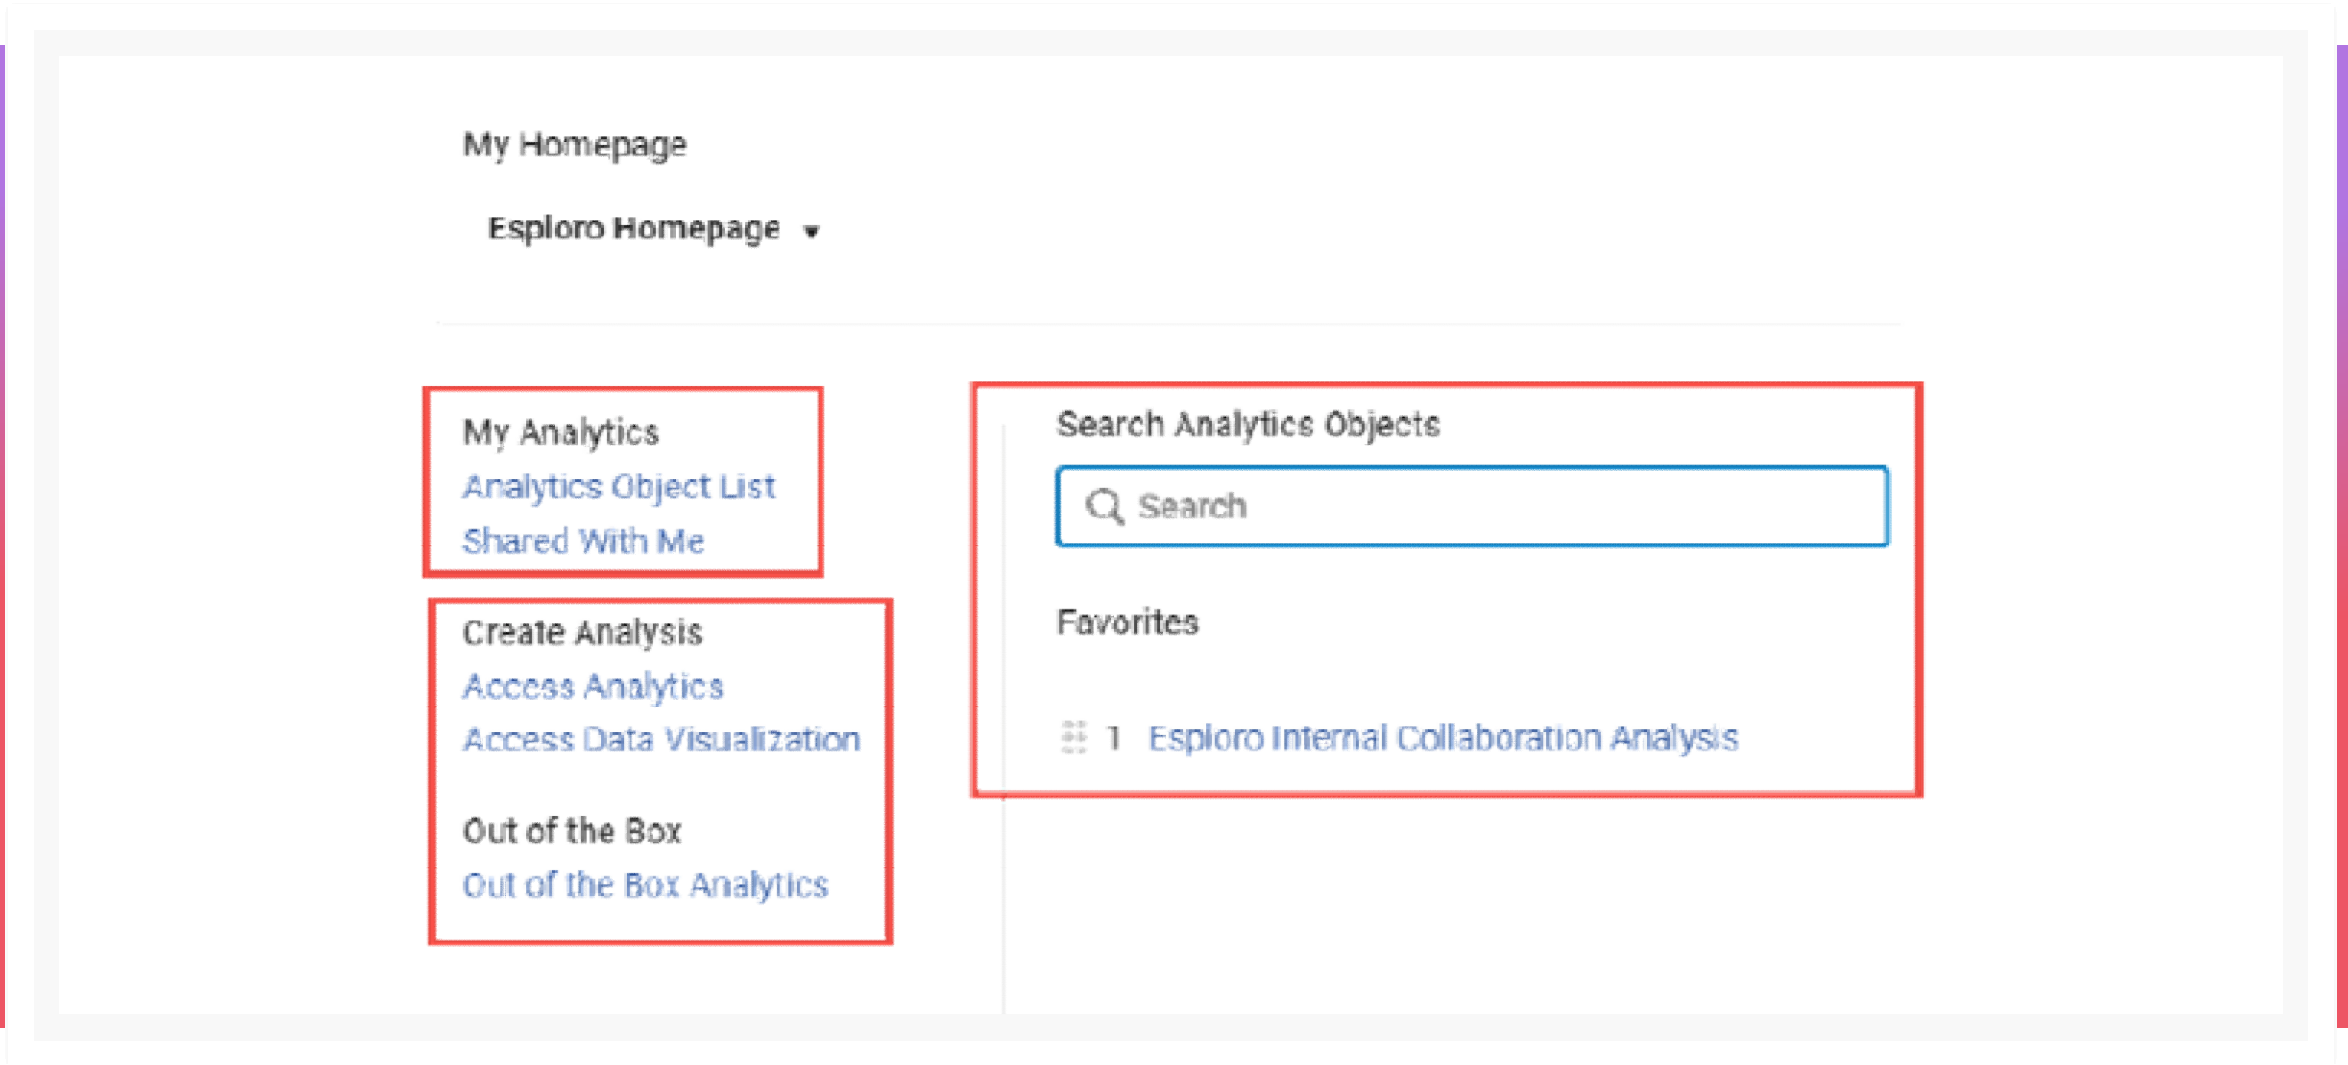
My Homepage

Esploro Homepage ▾

My Analytics
Analytics Object List
Shared With Me

Create Analysis
Access Analytics
Access Data Visualization

Out of the Box
Out of the Box Analytics

Search Analytics Objects

Search

Favorites

1 Esploro Internal Collaboration Analysis